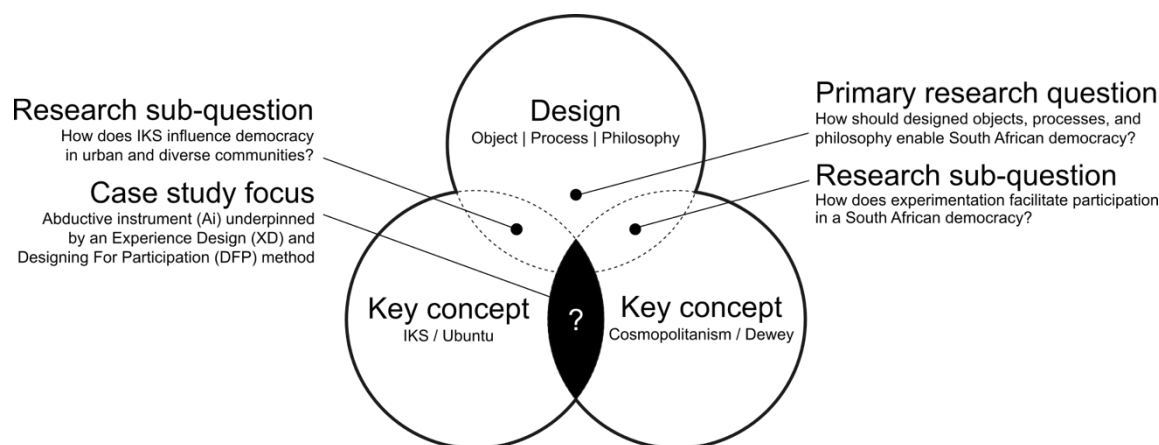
Research sub-question
How does IKS influence democracy in urban and diverse communities?

Case study focus
Abductive instrument (Ai) underpinned by an Experience Design (XD) and Designing For Participation (DFP) method

Design
Object | Process | Philosophy

Primary research question
How should designed objects, processes, and philosophy enable South African democracy?

Research sub-question
How does experimentation facilitate participation in a South African democracy?

Key concept
IKS / Ubuntu

?

Key concept
Cosmopolitanism / Dewey